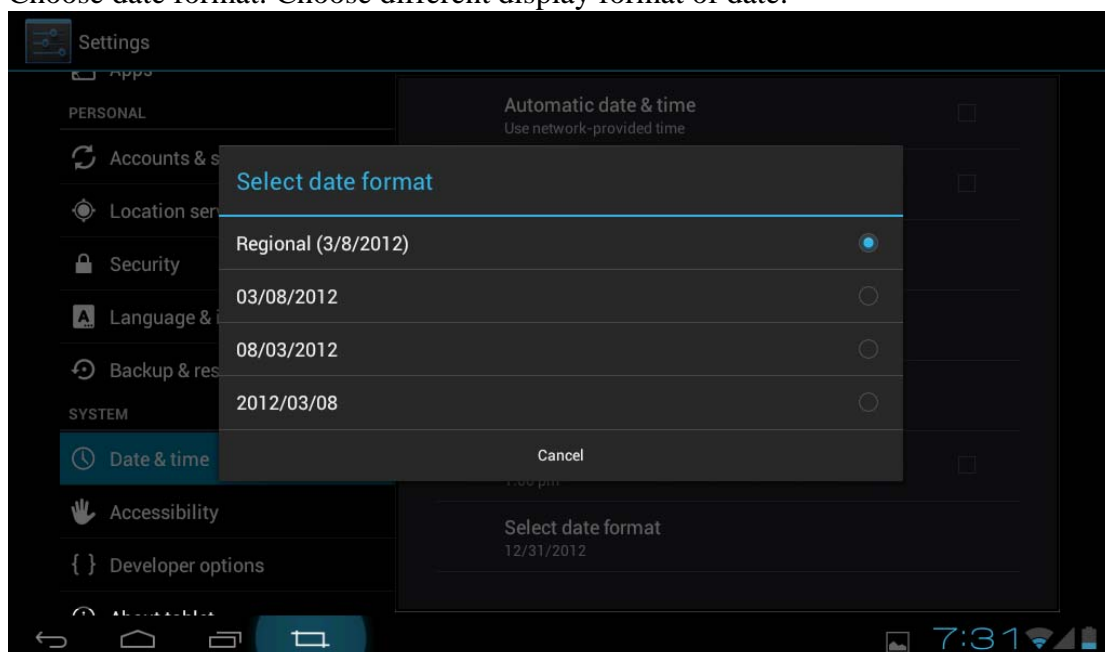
Choose date format: Choose different display format of date.

Settings

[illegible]

PERSONAL

Accounts & s

Location ser

Security

Language & i

Backup & res

SYSTEM

Date & time

Accessibility

{ } Developer options

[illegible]

Automatic date & time
Use network-provided time

Select date format

Regional (3/8/2012)

03/08/2012

08/03/2012

2012/03/08

Cancel

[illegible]

Select date format
12/31/2012

7:31